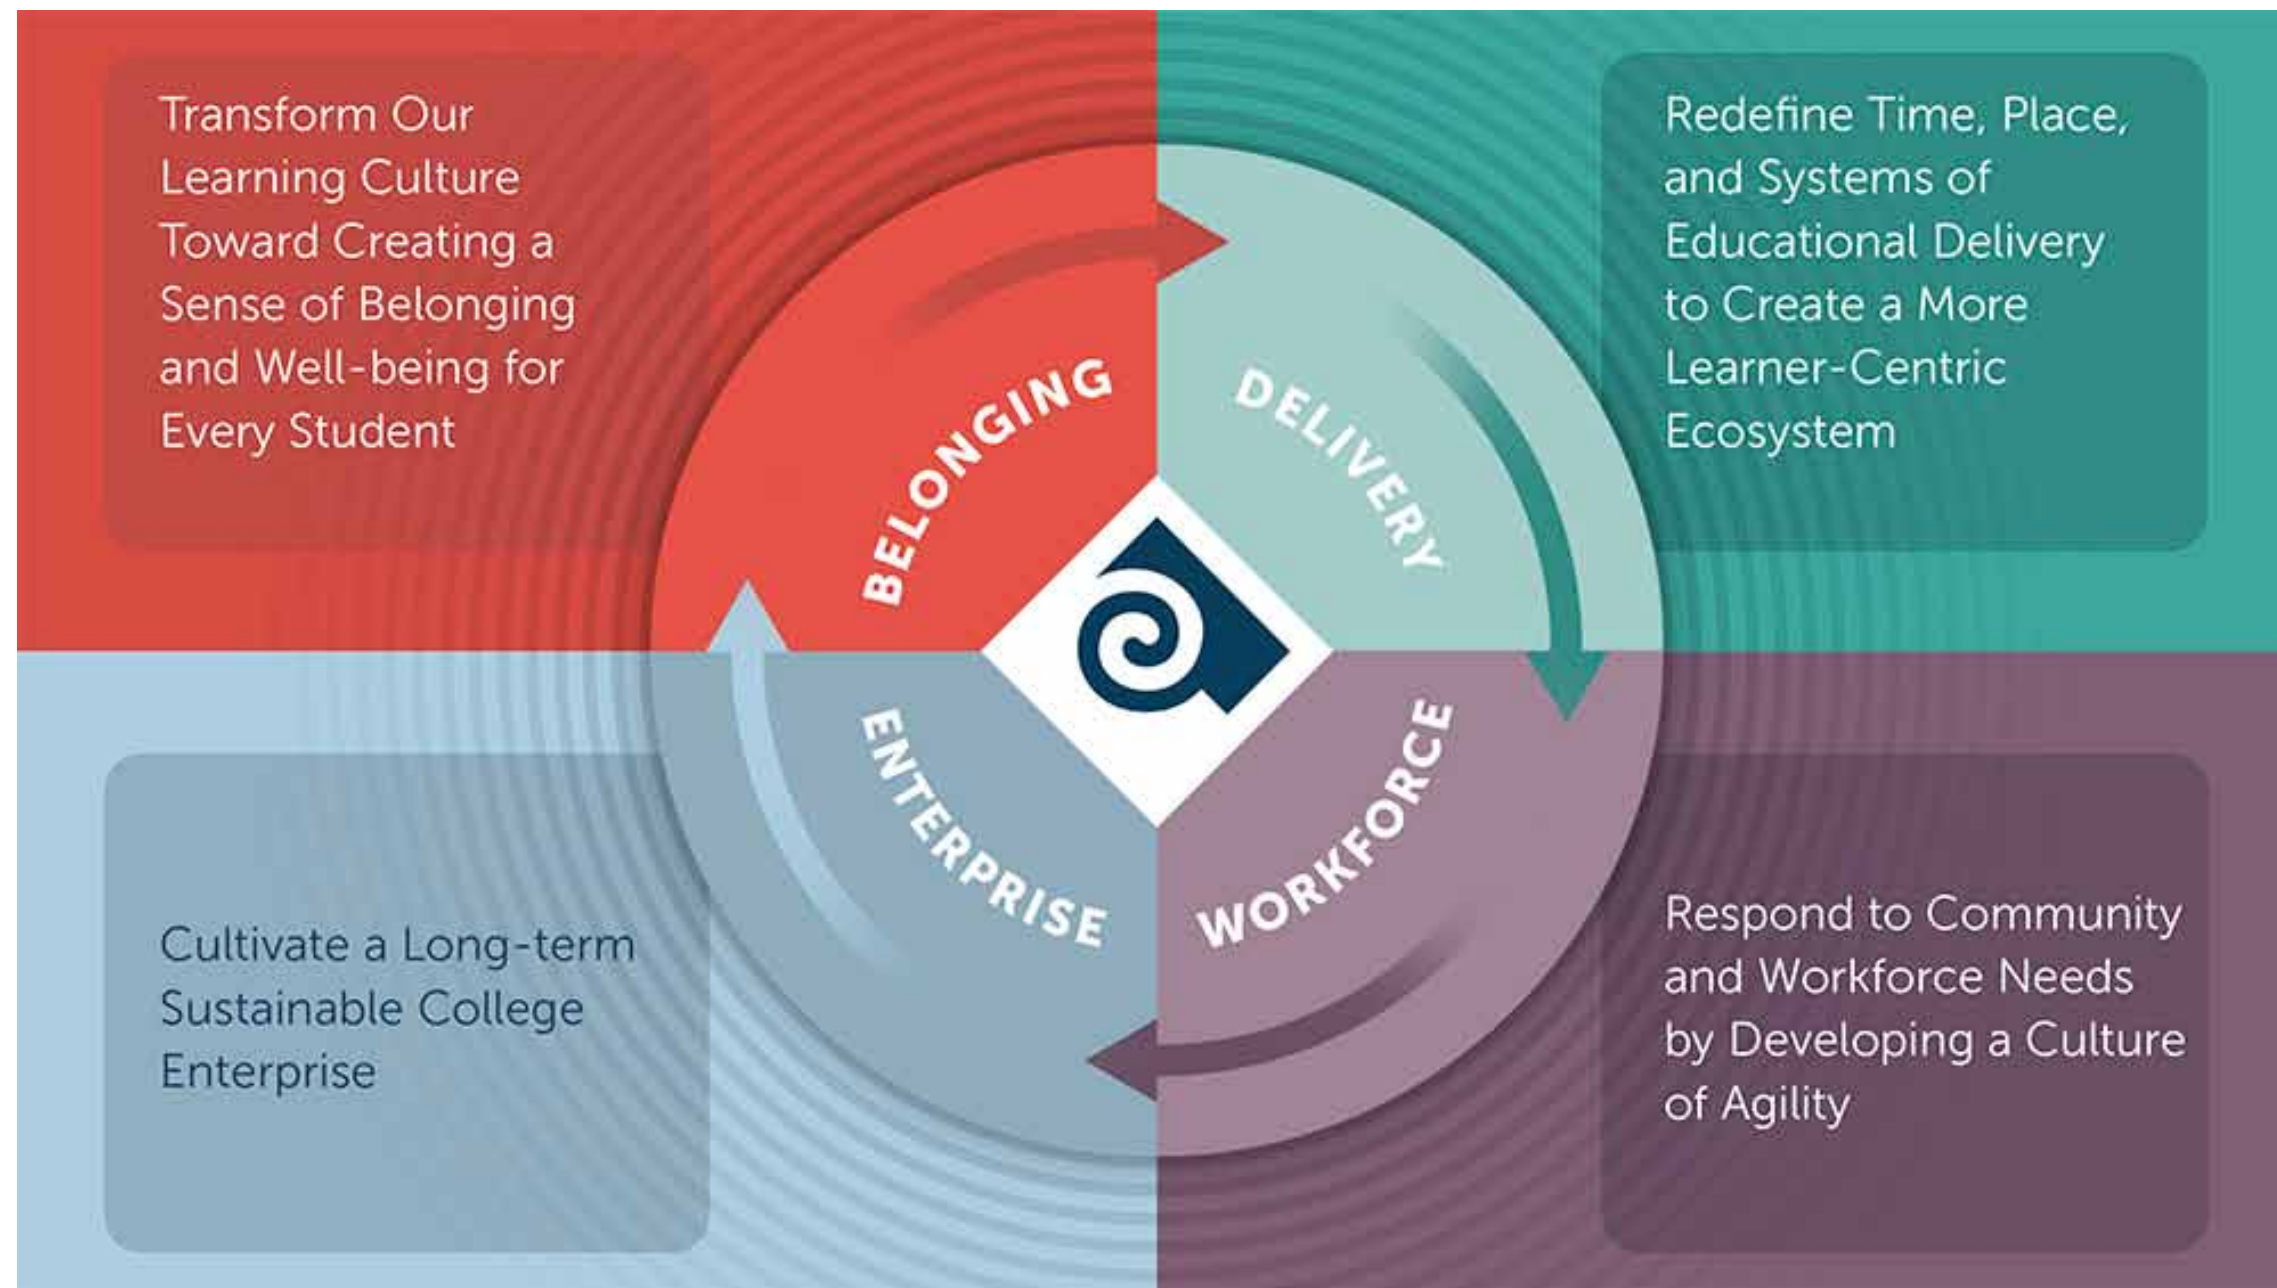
Transform Our Learning Culture Toward Creating a Sense of Belonging and Well-being for Every Student

Redefine Time, Place, and Systems of Educational Delivery to Create a More Learner-Centric Ecosystem

BELONGING

DELIVERY

ENTERPRISE

WORKFORCE

Cultivate a Long-term Sustainable College Enterprise

Respond to Community and Workforce Needs by Developing a Culture of Agility